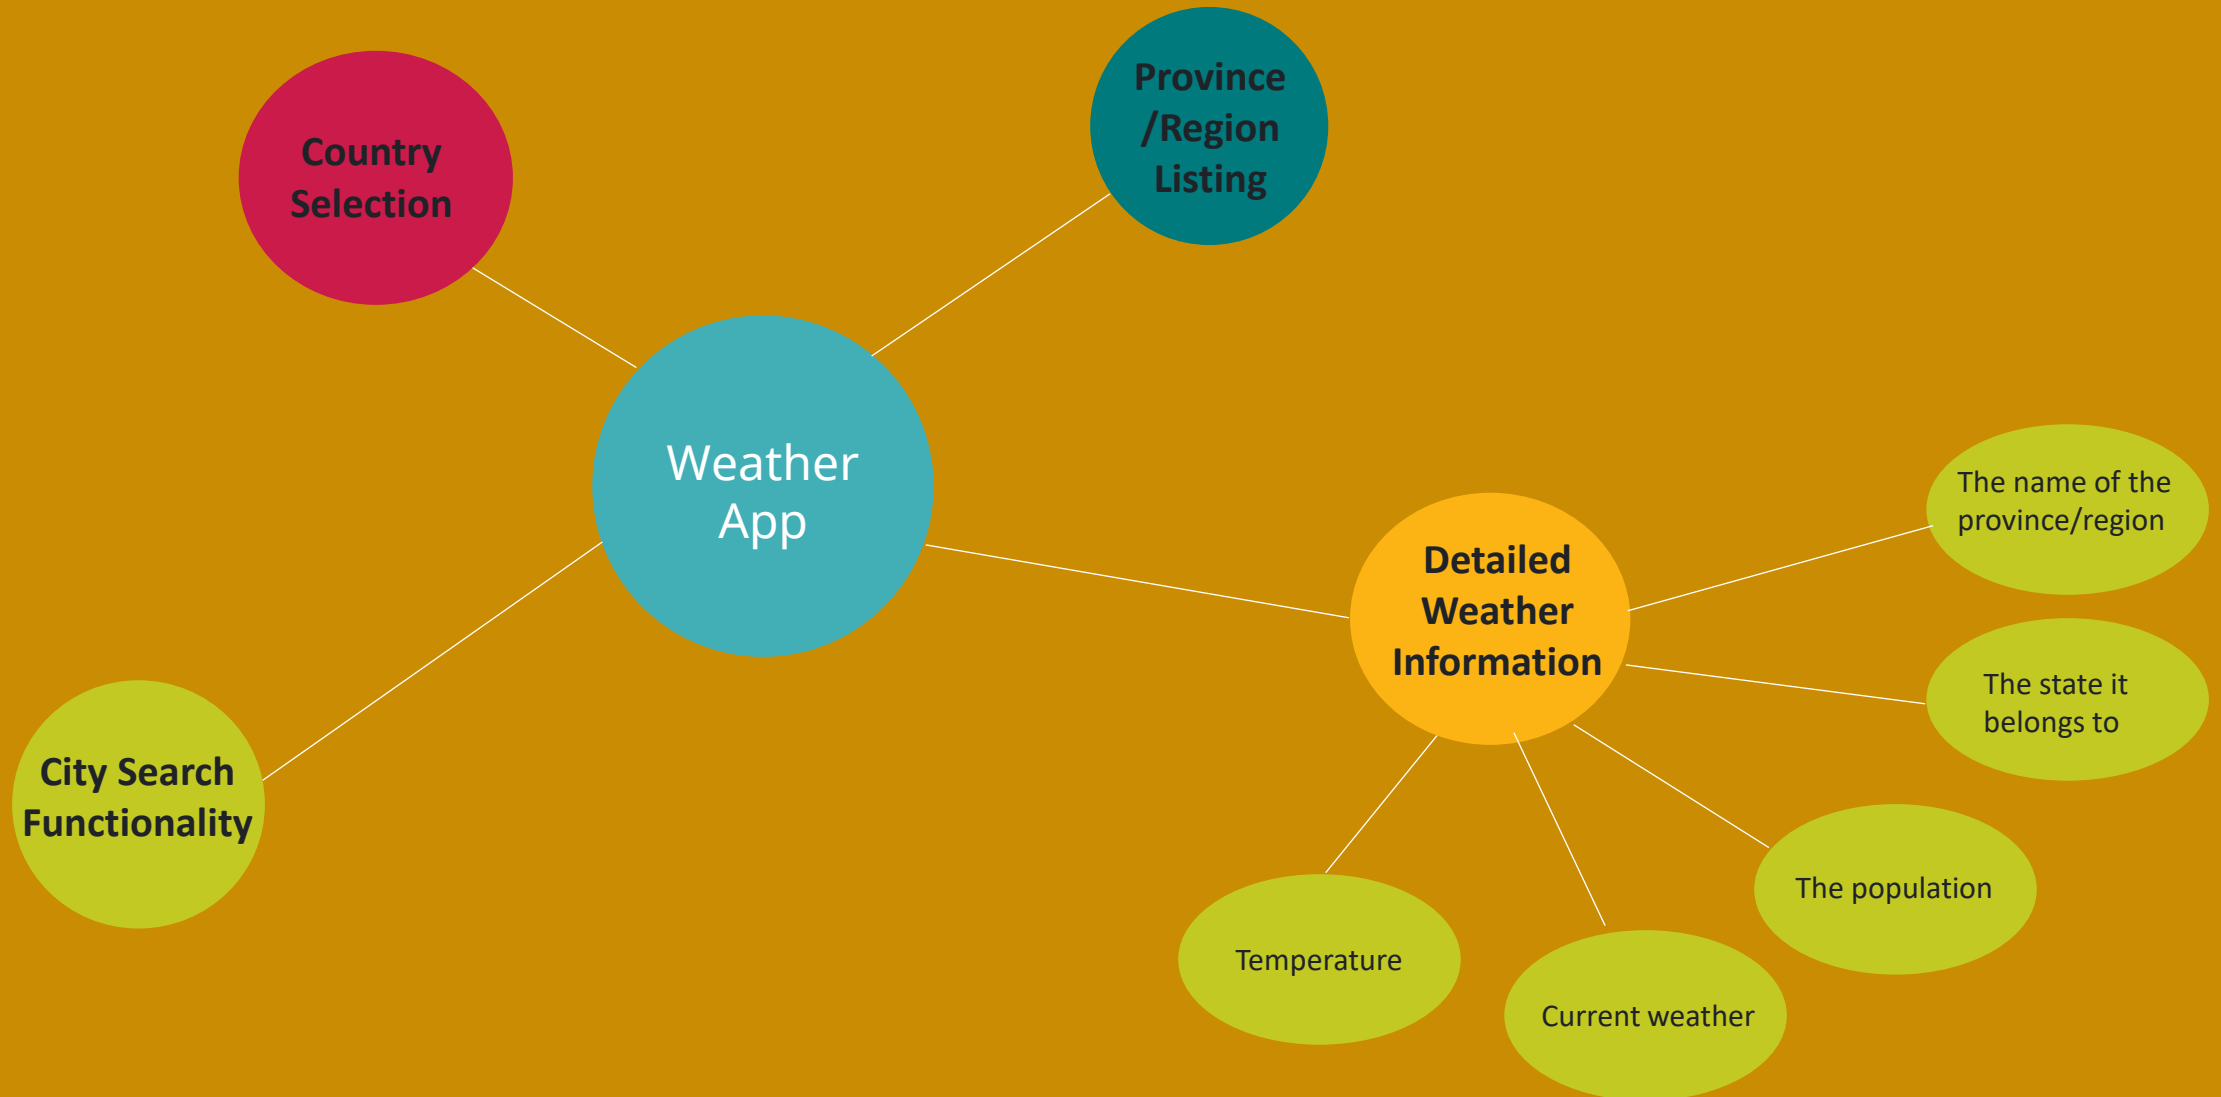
Country Selection

Province /Region Listing

Weather App

City Search Functionality

Detailed Weather Information

The name of the province/region

The state it belongs to

The population

Temperature

Current weather